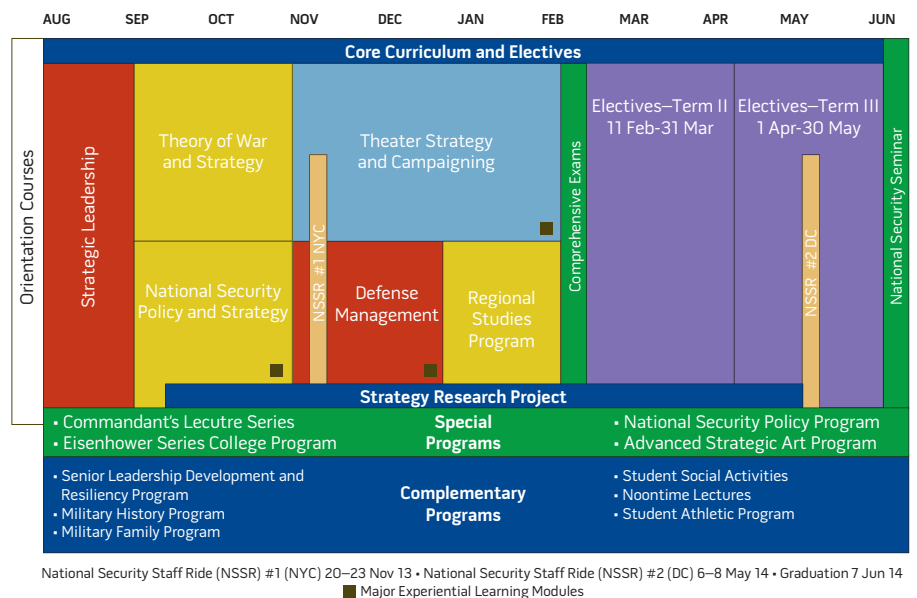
AUG SEP OCT NOV DEC JAN FEB MAR APR MAY JUN

Orientation Courses

Core Curriculum and Electives

Strategic Leadership

Theory of War and Strategy

Theater Strategy and Campaigning

Comprehensive Exams

Electives—Term II 11 Feb-31 Mar

Electives—Term III 1 Apr-30 May

National Security Seminar

National Security Policy and Strategy

NSSR #1 NYC

Defense Management

Regional Studies Program

NSSR #2 DC

Strategy Research Project

• Commandant's Lecutre Series
• Eisenhower Series College Program

Special Programs

• National Security Policy Program
• Advanced Strategic Art Program

• Senior Leadership Development and Resiliency Program
• Military History Program
• Military Family Program

Complementary Programs

• Student Social Activities
• Noontime Lectures
• Student Athletic Program

National Security Staff Ride (NSSR) #1 (NYC) 20–23 Nov 13 • National Security Staff Ride (NSSR) #2 (DC) 6–8 May 14 • Graduation 7 Jun 14

Major Experiential Learning Modules